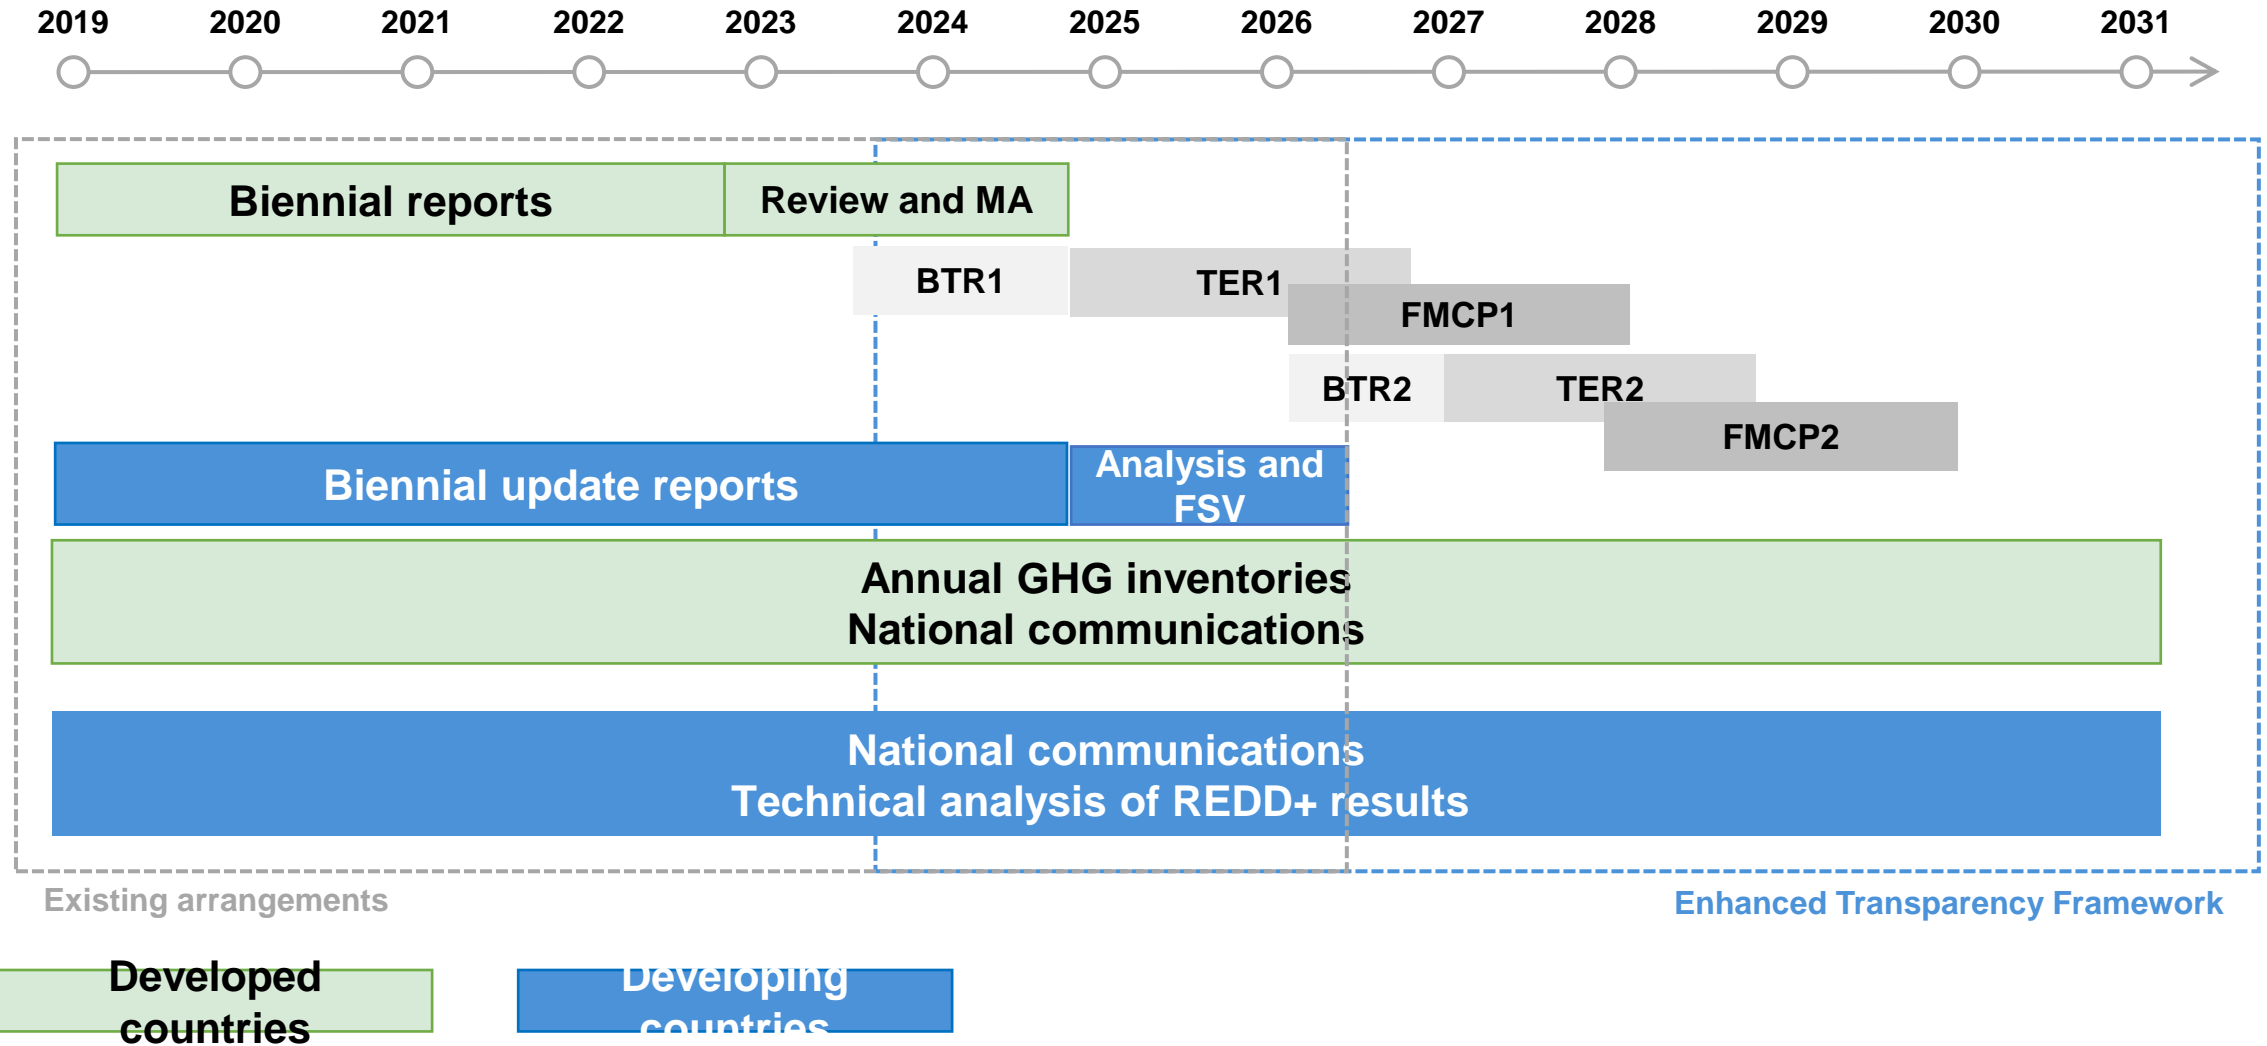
2019 2020 2021 2022 2023 2024 2025 2026 2027 2028 2029 2030 2031

Biennial reports

Review and MA

BTR1

TER1

FMCP1

BTR2

TER2

FMCP2

Biennial update reports

Analysis and FSV

Annual GHG inventories
National communications

National communications
Technical analysis of REDD+ results

Existing arrangements

Enhanced Transparency Framework

Developed countries

Developing countries